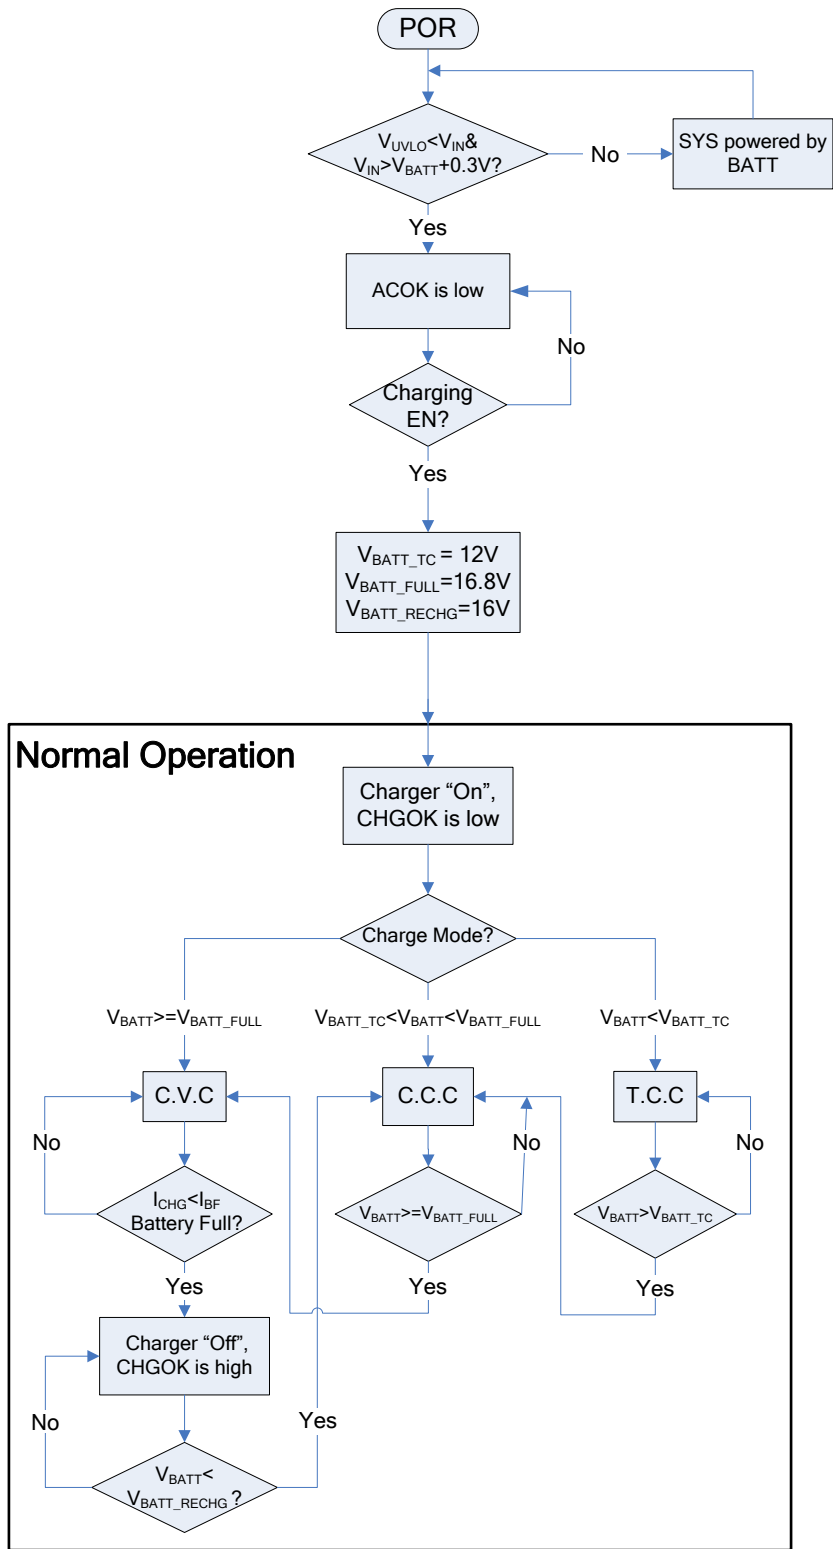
POR

$V_{UVLO}<V_{IN}$& $V_{IN}>V_{BATT}+0.3V$?

No

SYS powered by BATT

Yes

ACOK is low

No

Charging EN?

Yes

$V_{BATT\_TC}$ = 12V
$V_{BATT\_FULL}$=16.8V
$V_{BATT\_RECHG}$=16V

Normal Operation

Charger "On", CHGOK is low

Charge Mode?

$V_{BATT}$>=$V_{BATT\_FULL}$

$V_{BATT\_TC}$<$V_{BATT}$<$V_{BATT\_FULL}$

$V_{BATT}$<$V_{BATT\_TC}$

C.V.C

C.C.C

T.C.C

No

No

No

$I_{CHG}$<$I_{BF}$ Battery Full?

$V_{BATT}$>=$V_{BATT\_FULL}$

$V_{BATT}$>$V_{BATT\_TC}$

Yes

Yes

Yes

Charger "Off", CHGOK is high

No

Yes

$V_{BATT}$< $V_{BATT\_RECHG}$?